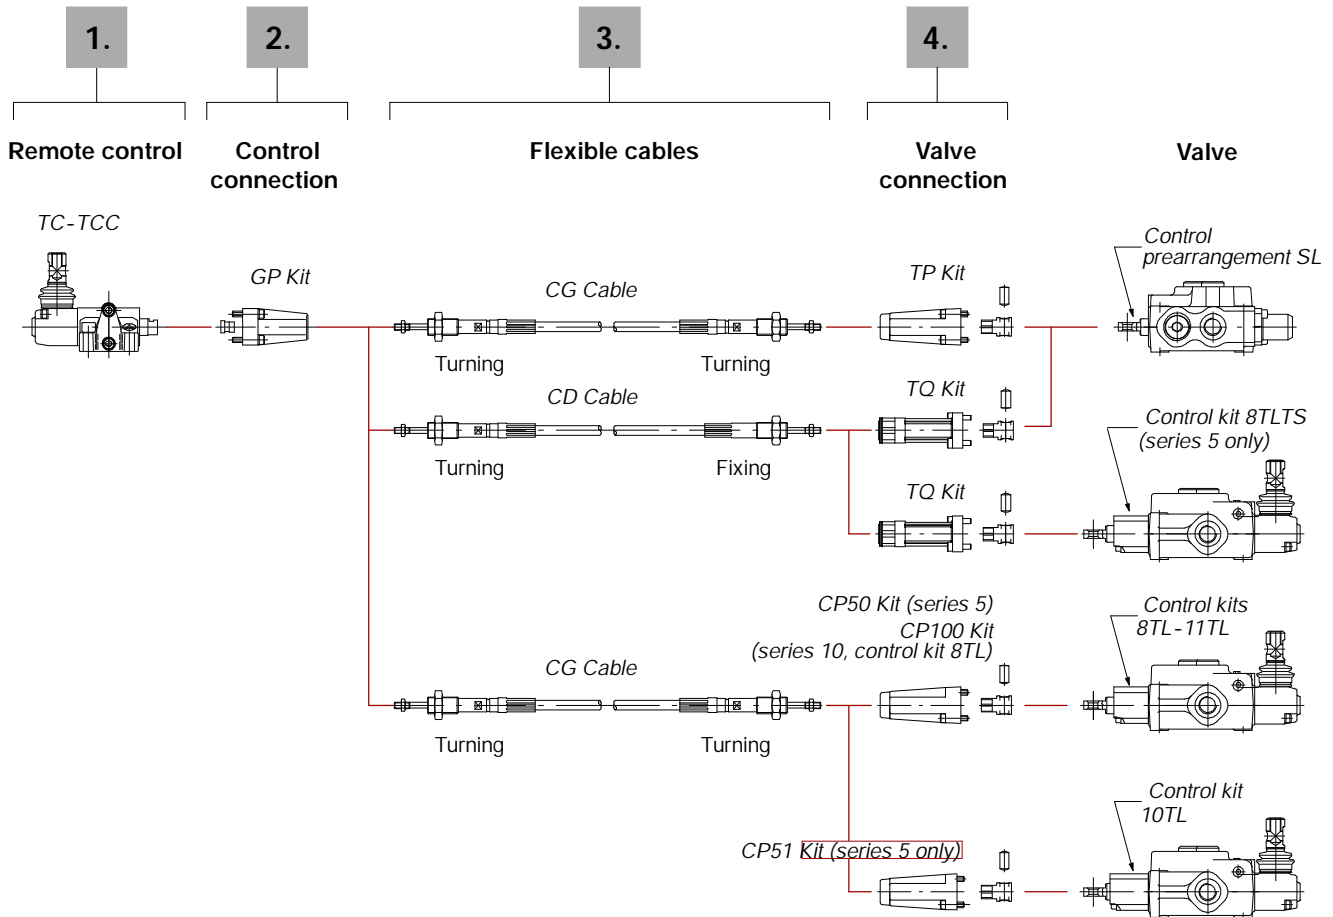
1.
2.
3.
4.

Remote control
Control connection
Flexible cables
Valve connection
Valve

TC-TCC
GP Kit
CG Cable
TP Kit
Control prearrangement SL
Turning
Turning
CD Cable
TQ Kit
Control kit 8TLTS (series 5 only)
Turning
Fixing
TQ Kit
CP50 Kit (series 5)
CP100 Kit (series 10, control kit 8TL)
Control kits 8TL-11TL
CG Cable
Turning
Turning
Control kit 10TL
CP51 Kit (series 5 only)